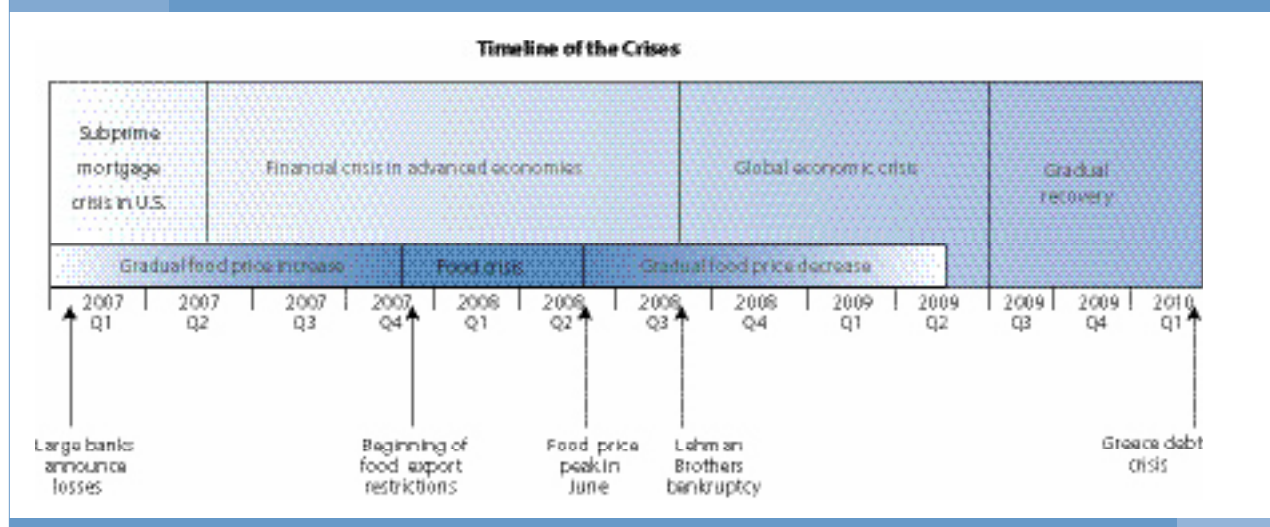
Timeline of the Crises

Subprime mortgage crisis in U.S.

Financial crisis in advanced economies

Global economic crisis

Gradual recovery

Gradual food price increase

Food crisis

Gradual food price decrease

2007 Q1 | 2007 Q2 | 2007 Q3 | 2007 Q4 | 2008 Q1 | 2008 Q2 | 2008 Q3 | 2008 Q4 | 2009 Q1 | 2009 Q2 | 2009 Q3 | 2009 Q4 | 2010 Q1

Large banks announce losses

Beginning of food export restrictions

Food price peak in June

Lehman Brothers bankruptcy

Greece debt crisis